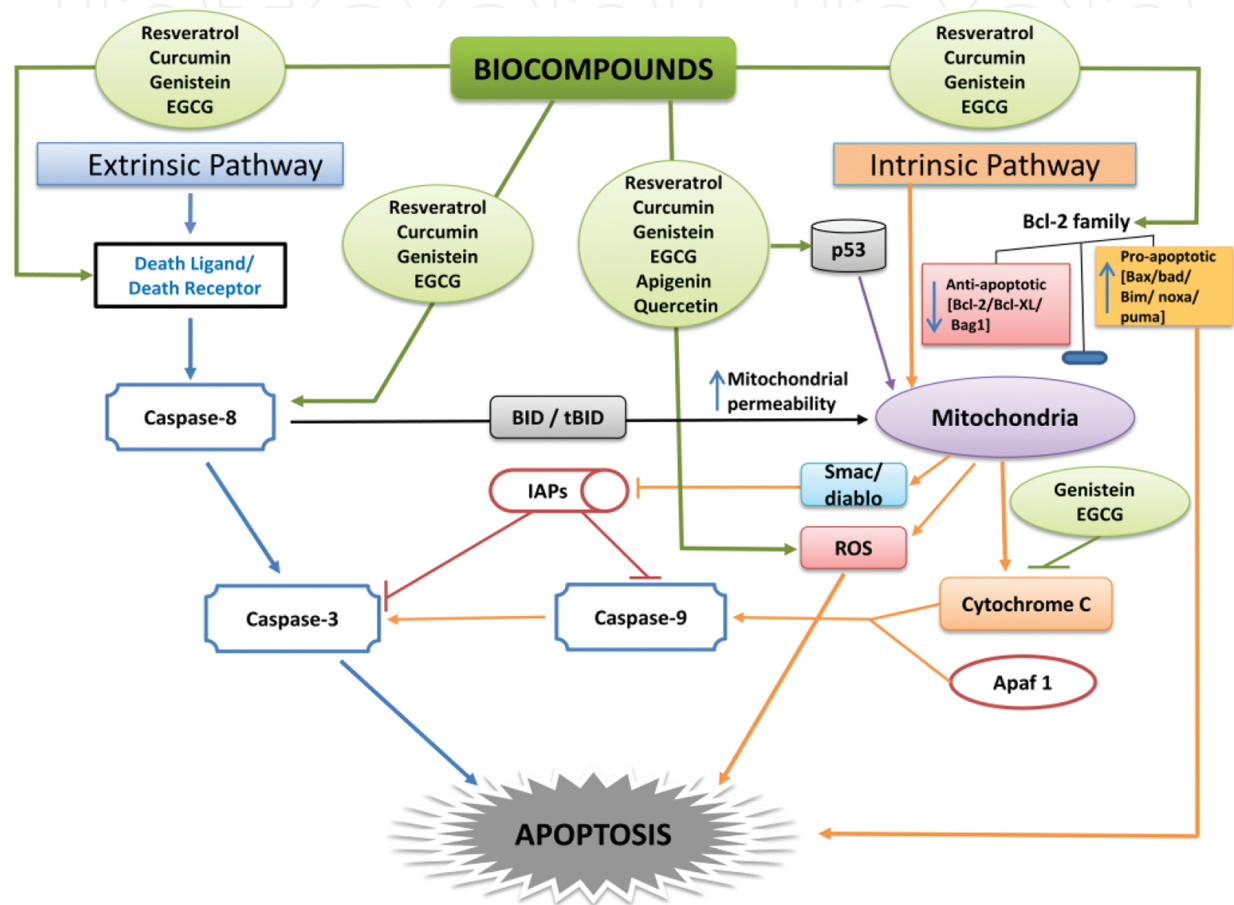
Resveratrol
Curcumin
Genistein
EGCG

BIOCOMPOUNDS

Resveratrol
Curcumin
Genistein
EGCG

Extrinsic Pathway

Intrinsic Pathway

Resveratrol
Curcumin
Genistein
EGCG

Resveratrol
Curcumin
Genistein
EGCG
Apigenin
Quercetin

Bcl-2 family

Death Ligand/
Death Receptor

p53

Anti-apoptotic
[Bcl-2/Bcl-XL/
Bag1]

Pro-apoptotic
[Bax/bad/
Bim/ noxa/
puma]

Mitochondrial
permeability

Caspase-8

BID / tBID

Mitochondria

IAPs

Smac/
diablo

Genistein
EGCG

ROS

Caspase-3

Caspase-9

Cytochrome C

Apaf 1

APOPTOSIS